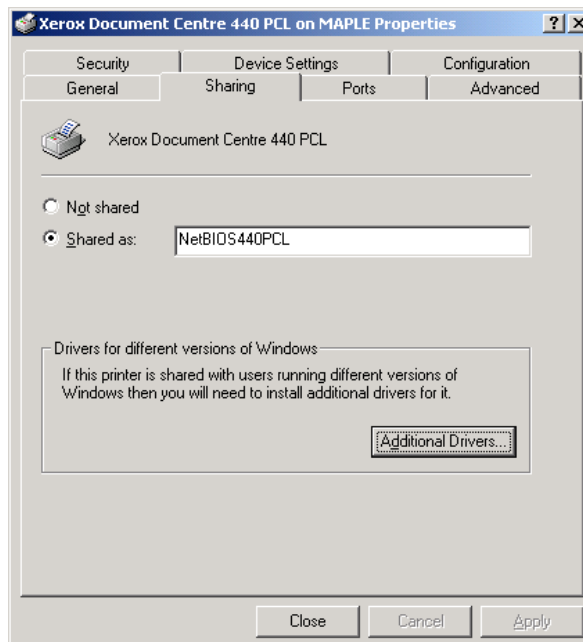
Xerox Document Centre 440 PCL on MAPLE Properties ? ×

Security | Device Settings | Configuration
General | Sharing | Ports | Advanced

Xerox Document Centre 440 PCL

Not shared
Shared as: NetBIOS440PCL

Drivers for different versions of Windows
If this printer is shared with users running different versions of Windows then you will need to install additional drivers for it.

Additional Drivers...

Close | Cancel | Apply